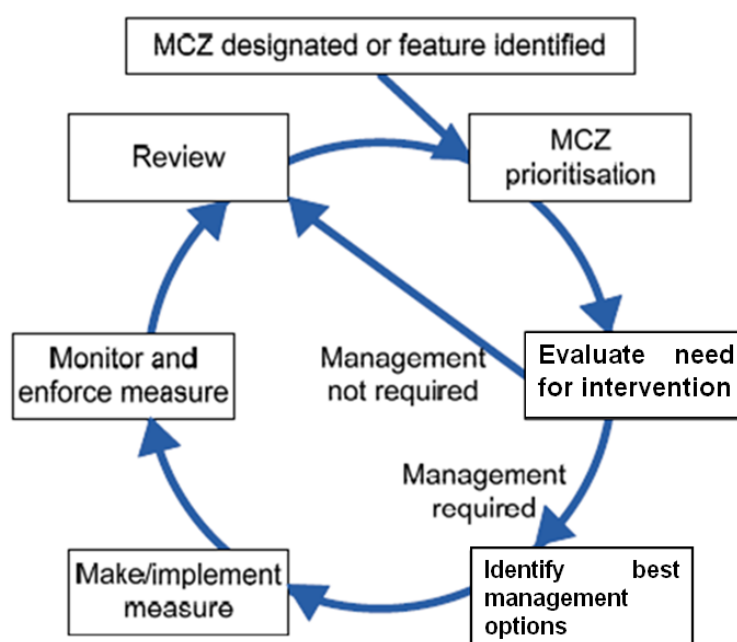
MCZ designated or feature identified

Review

MCZ prioritisation

Management not required

Evaluate need for intervention

Monitor and enforce measure

Management required

Make/implement measure

Identify best management options